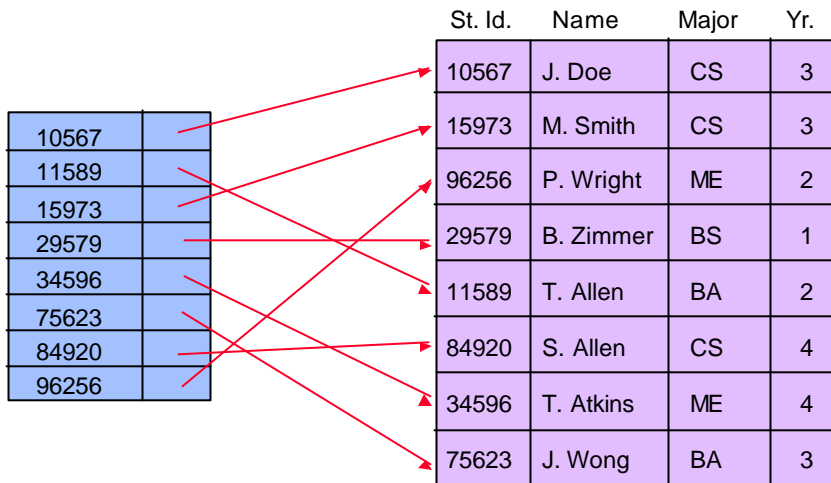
| |
|---|
| 10567 |
| 11589 |
| 15973 |
| 29579 |
| 34596 |
| 75623 |
| 84920 |
| 96256 |

| St. Id. | Name | Major | Yr. |
|---|---|---|---|
| 10567 | J. Doe | CS | 3 |
| 15973 | M. Smith | CS | 3 |
| 96256 | P. Wright | ME | 2 |
| 29579 | B. Zimmer | BS | 1 |
| 11589 | T. Allen | BA | 2 |
| 84920 | S. Allen | CS | 4 |
| 34596 | T. Atkins | ME | 4 |
| 75623 | J. Wong | BA | 3 |